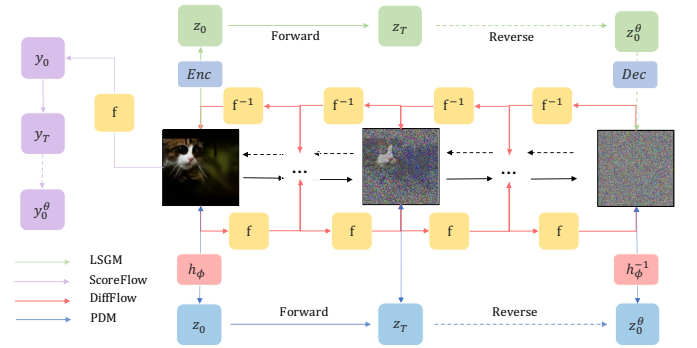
$z_0$ Forward $z_T$ Reverse $z_0^\theta$

$y_0$

$Enc$

$Dec$

f

$f^{-1}$ $f^{-1}$ $f^{-1}$ $f^{-1}$

$y_T$

...

...

$y_0^\theta$

f f f f

$h_\phi$

$h_\phi^{-1}$

LSGM

ScoreFlow

DiffFlow

PDM

$z_0$ Forward $z_T$ Reverse $z_0^\theta$